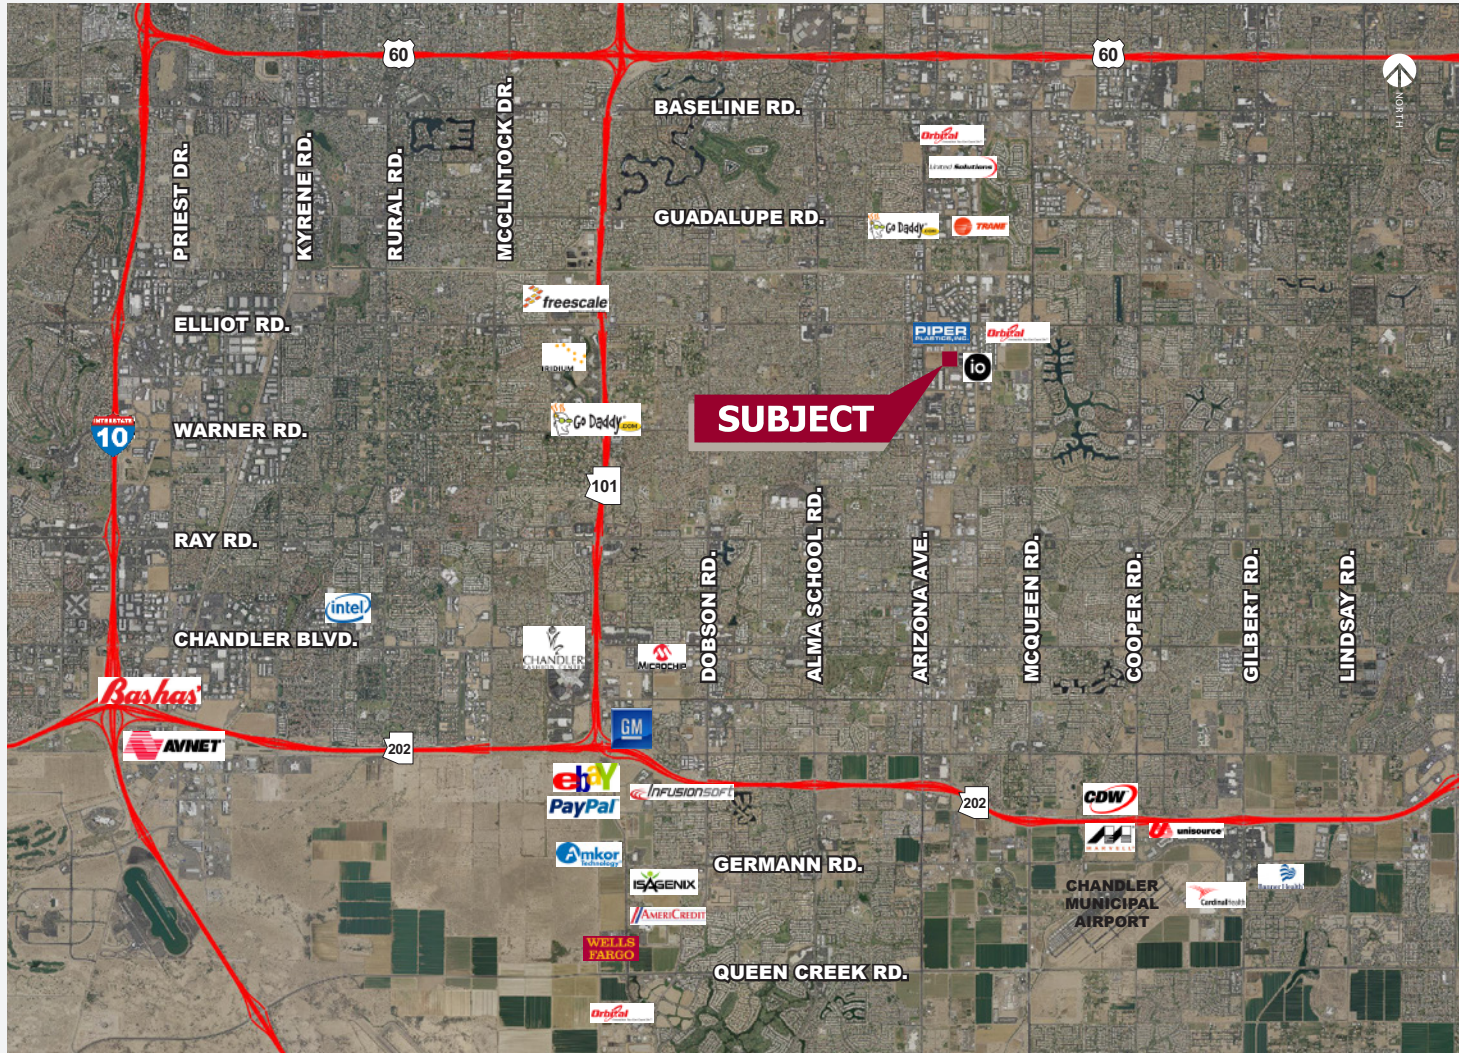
60
60
NORTH
BASELINE RD.
PRIEST DR.
KYRENE RD.
RURAL RD.
MCCLINTOCK DR.
Orbital
Limited Solutions
GUADALUPE RD.
Go Daddy.com
TRANE
freescale
ELLIOT RD.
PIPER PLASTICS, INC.
Orbital
IRIDIUM
io
INTERSTATE 10
WARNER RD.
Go Daddy.com
SUBJECT
101
RAY RD.
intel
CHANDLER BLVD.
CHANDLER FASHION CENTER
MICROCHIP
DOBSON RD.
ALMA SCHOOL RD.
ARIZONA AVE.
MCQUEEN RD.
COOPER RD.
GILBERT RD.
LINDSAY RD.
Bashas'
AVNET
202
GM
ebay
PayPal
INFUSIONSOFT
202
CDW
MARVELL
unisource
Amkor Technology
GERMANN RD.
ISAGENIX
AMERICREDIT
CHANDLER MUNICIPAL AIRPORT
CardinalHealth
Banner Health
WELLS FARGO
QUEEN CREEK RD.
Orbital